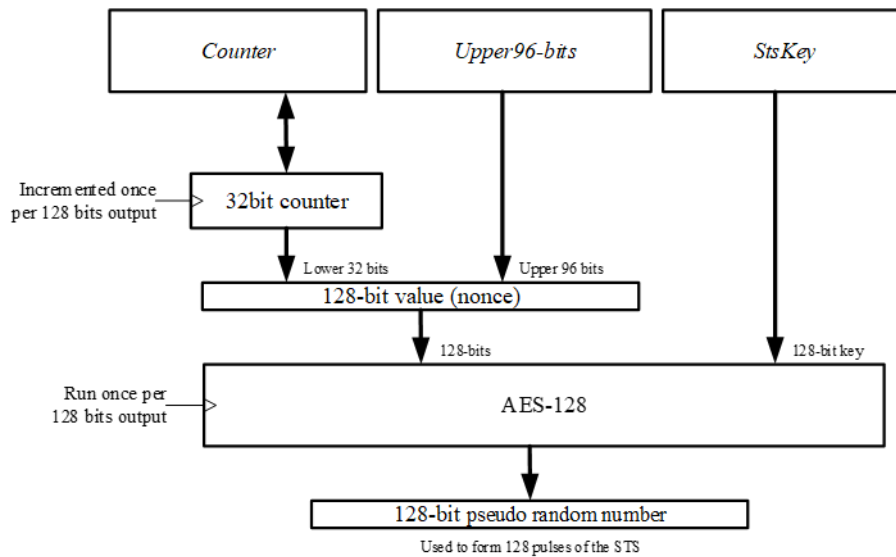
Counter

Upper96-bits

StsKey

Incremented once per 128 bits output

32bit counter

Lower 32 bits

Upper 96 bits

128-bit value (nonce)

128-bits

128-bit key

Run once per 128 bits output

AES-128

128-bit pseudo random number

Used to form 128 pulses of the STS